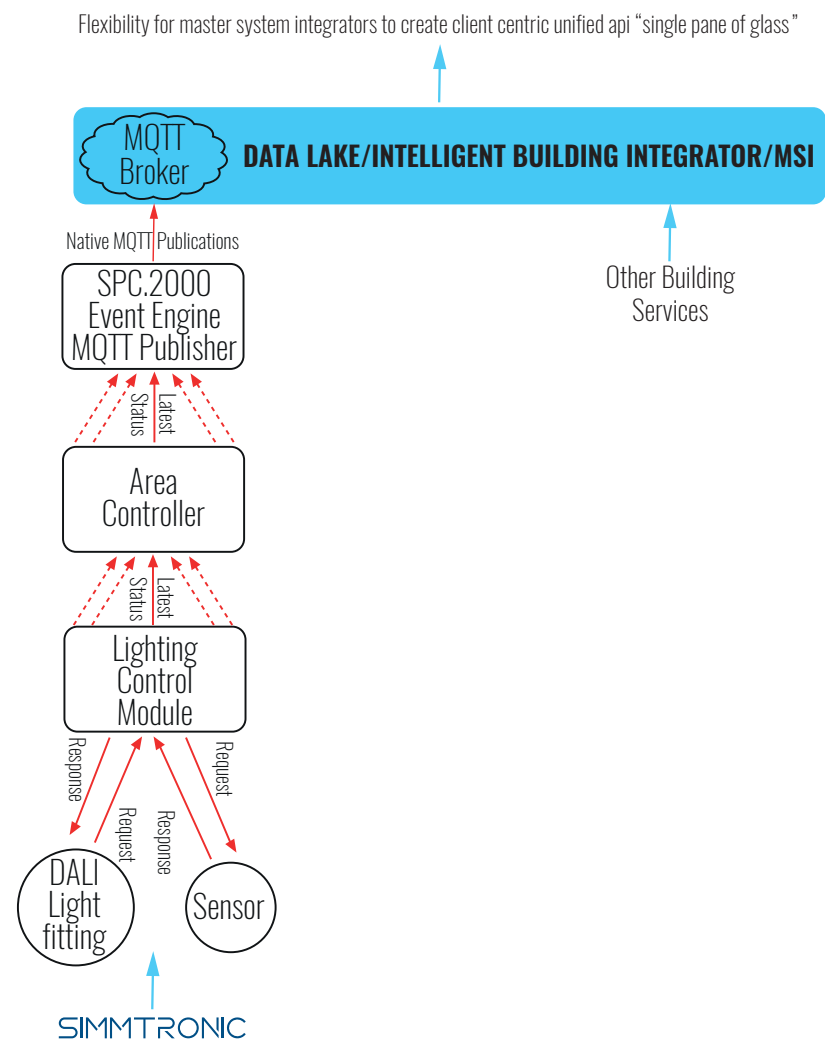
Flexibility for master system integrators to create client centric unified api “single pane of glass”

MQTT Broker

DATA LAKE/INTELLIGENT BUILDING INTEGRATOR/MSI

Native MQTT Publications

Other Building Services

SPC.2000 Event Engine MQTT Publisher

Status

Latest

Area Controller

Status

Latest

Lighting Control Module

Response

Request

Response

Request

DALI Light fitting

Sensor

SIMMTRONIC